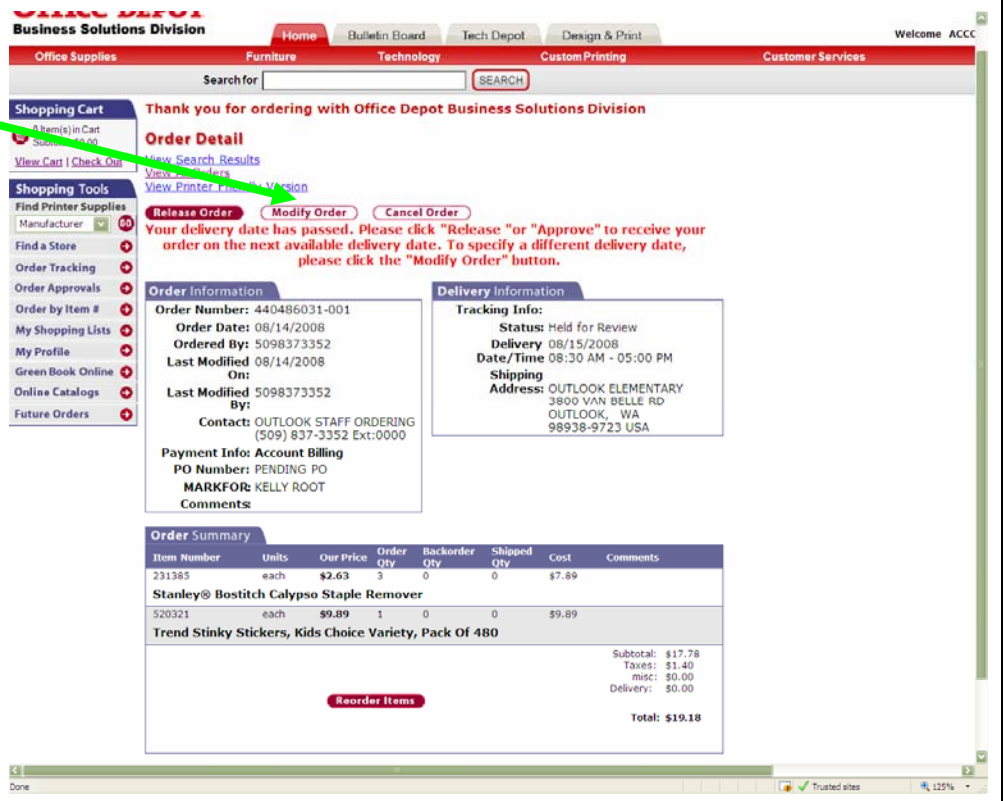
Office Depot
Business Solutions Division

Home | Bulletin Board | Tech Depot | Design & Print

Welcome ACCC

Office Supplies | Furniture | Technology | Custom Printing | Customer Services

Search for [ ] SEARCH

Shopping Cart
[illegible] Item(s) in Cart
Subtotal: $0.00
View Cart | Check Out

Shopping Tools
Find Printer Supplies
Manufacturer GO
Find a Store
Order Tracking
Order Approvals
Order by Item #
My Shopping Lists
My Profile
Green Book Online
Online Catalogs
Future Orders

Thank you for ordering with Office Depot Business Solutions Division

Order Detail

View Search Results
View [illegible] Orders
View Printer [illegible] Version

Release Order | Modify Order | Cancel Order

Your delivery date has passed. Please click "Release "or "Approve" to receive your order on the next available delivery date. To specify a different delivery date, please click the "Modify Order" button.

Order Information
Order Number: 440486031-001
Order Date: 08/14/2008
Ordered By: 5098373352
Last Modified On: 08/14/2008
Last Modified By: 5098373352
Contact: OUTLOOK STAFF ORDERING (509) 837-3352 Ext:0000
Payment Info: Account Billing
PO Number: PENDING PO
MARKFOR: KELLY ROOT
Comments:

Delivery Information
Tracking Info:
Status: Held for Review
Delivery Date/Time: 08/15/2008 08:30 AM - 05:00 PM
Shipping Address: OUTLOOK ELEMENTARY 3800 VAN BELLE RD OUTLOOK, WA 98938-9723 USA

Order Summary

| Item Number | Units | Our Price | Order Qty | Backorder Qty | Shipped Qty | Cost | Comments |
|---|---|---|---|---|---|---|---|
| 231385 | each | $2.63 | 3 | 0 | 0 | $7.89 | |
| Stanley® Bostitch Calypso Staple Remover | | | | | | | |
| 520321 | each | $9.89 | 1 | 0 | 0 | $9.89 | |
| Trend Stinky Stickers, Kids Choice Variety, Pack Of 480 | | | | | | | |

Subtotal: $17.78
Taxes: $1.40
misc: $0.00
Delivery: $0.00

Reorder Items

Total: $19.18

Done | Trusted sites | 125%